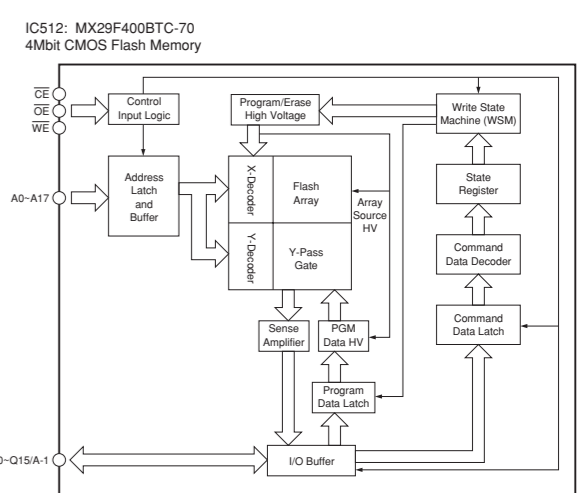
IC512: MX29F400BTC-70
4Mbit CMOS Flash Memory

$\overline{CE}$
$\overline{OE}$
$\overline{WE}$

Control Input Logic

Program/Erase High Voltage

Write State Machine (WSM)

A0~A17

Address Latch and Buffer

X-Decoder

Flash Array

Array Source HV

State Register

Y-Decoder

Y-Pass Gate

Command Data Decoder

Sense Amplifier

PGM Data HV

Command Data Latch

Program Data Latch

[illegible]~Q15/A-1

I/O Buffer